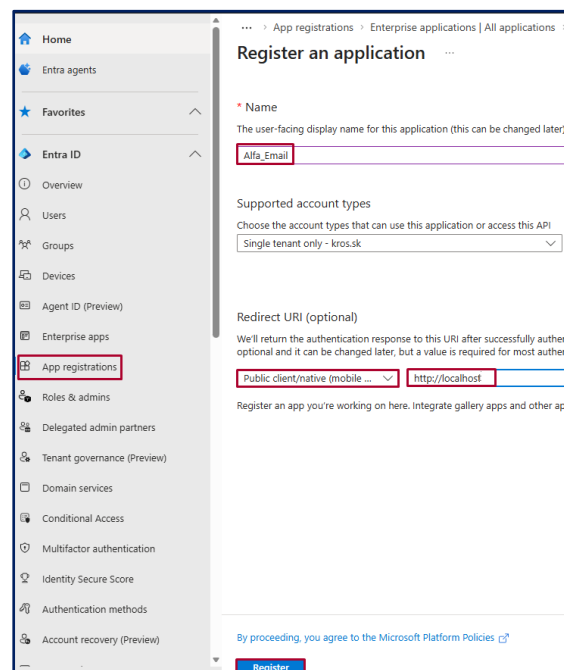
Home
Entra agents
Favorites
Entra ID
Overview
Users
Groups
Devices
Agent ID (Preview)
Enterprise apps
App registrations
Roles & admins
Delegated admin partners
Tenant governance (Preview)
Domain services
Conditional Access
Multifactor authentication
Identity Secure Score
Authentication methods
Account recovery (Preview)

··· > App registrations > Enterprise applications | All applications >

Register an application ···

* Name

The user-facing display name for this application (this can be changed later)

Alfa_Email

Supported account types

Choose the account types that can use this application or access this API

Single tenant only - kros.sk

Redirect URI (optional)

We'll return the authentication response to this URI after successfully auther optional and it can be changed later, but a value is required for most auther

Public client/native (mobile ...

http://localhost

Register an app you're working on here. Integrate gallery apps and other ap

By proceeding, you agree to the Microsoft Platform Policies

Register